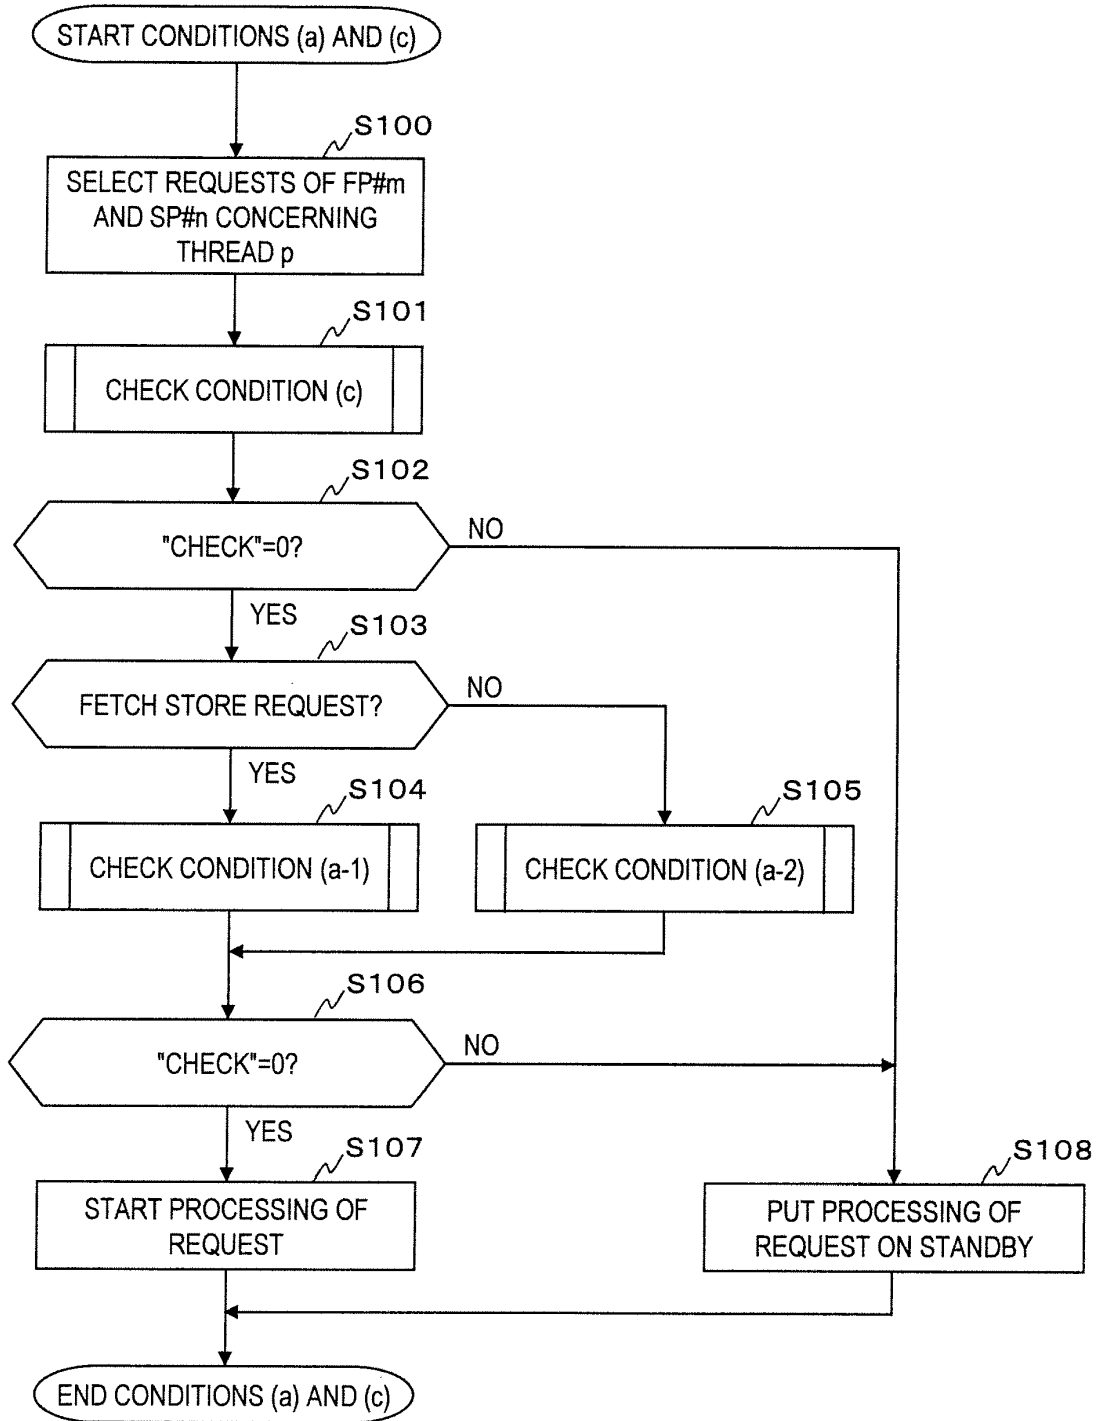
START CONDITIONS (a) AND (c)

S100

SELECT REQUESTS OF FP#m AND SP#n CONCERNING THREAD p

S101

CHECK CONDITION (c)

S102

"CHECK"=0?

NO

YES

S103

FETCH STORE REQUEST?

NO

YES

S104

CHECK CONDITION (a-1)

S105

CHECK CONDITION (a-2)

S106

"CHECK"=0?

NO

YES

S107

START PROCESSING OF REQUEST

S108

PUT PROCESSING OF REQUEST ON STANDBY

END CONDITIONS (a) AND (c)